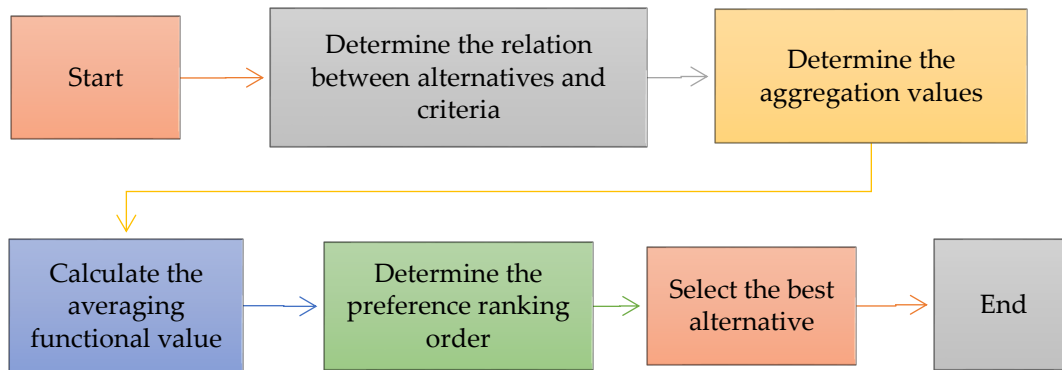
Start

Determine the relation between alternatives and criteria

Determine the aggregation values

Calculate the averaging functional value

Determine the preference ranking order

Select the best alternative

End